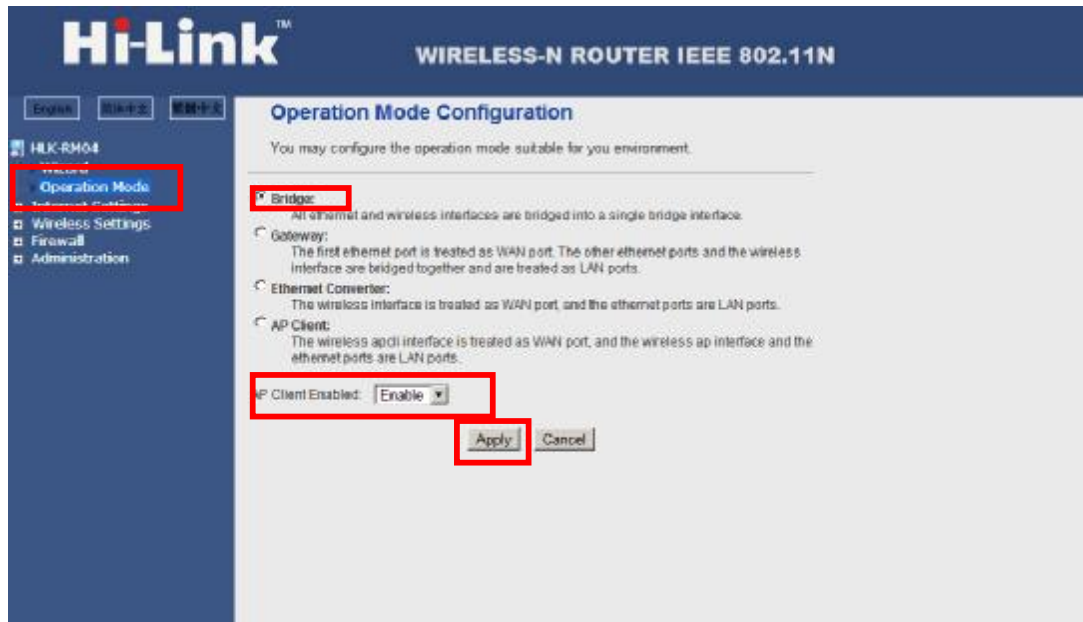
Hi-Link™ WIRELESS-N ROUTER IEEE 802.11N

English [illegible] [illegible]

HLK-RM04
Wizard
Operation Mode
Internet Settings
Wireless Settings
Firewall
Administration

Operation Mode Configuration

You may configure the operation mode suitable for you environment.

Bridge:
All ethernet and wireless interfaces are bridged into a single bridge interface.

Gateway:
The first ethernet port is treated as WAN port. The other ethernet ports and the wireless interface are bridged together and are treated as LAN ports.

Ethernet Converter:
The wireless interface is treated as WAN port, and the ethernet ports are LAN ports.

AP Client:
The wireless apcli interface is treated as WAN port, and the wireless ap interface and the ethernet ports are LAN ports.

AP Client Enabled: Enable

Apply Cancel